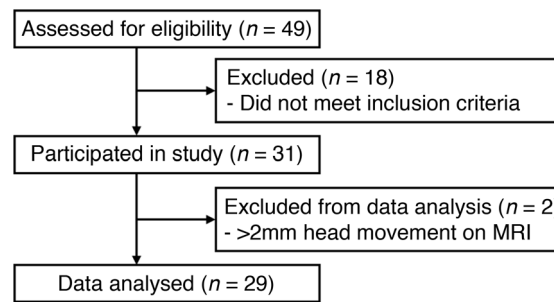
Assessed for eligibility ($n$ = 49)

Excluded ($n$ = 18)
- Did not meet inclusion criteria

Participated in study ($n$ = 31)

Excluded from data analysis ($n$ = 2
- >2mm head movement on MRI

Data analysed ($n$ = 29)